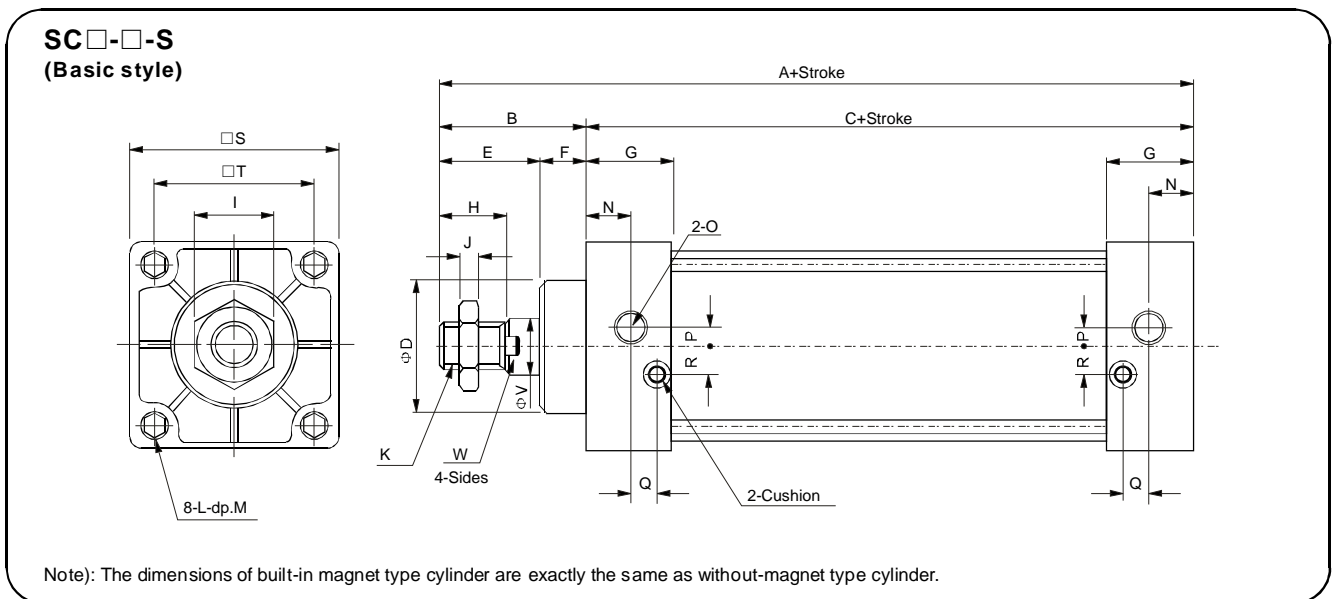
SC□-□-S
(Basic style)

□S
□T
I
8-L-dp.M

A+Stroke
B
C+Stroke
E
F
G
G
N
N
H
J
2-O
ΦD
ΦV
P
R
P
R
K
W
4-Sides
Q
Q
2-Cushion

Note): The dimensions of built-in magnet type cylinder are exactly the same as without-magnet type cylinder.